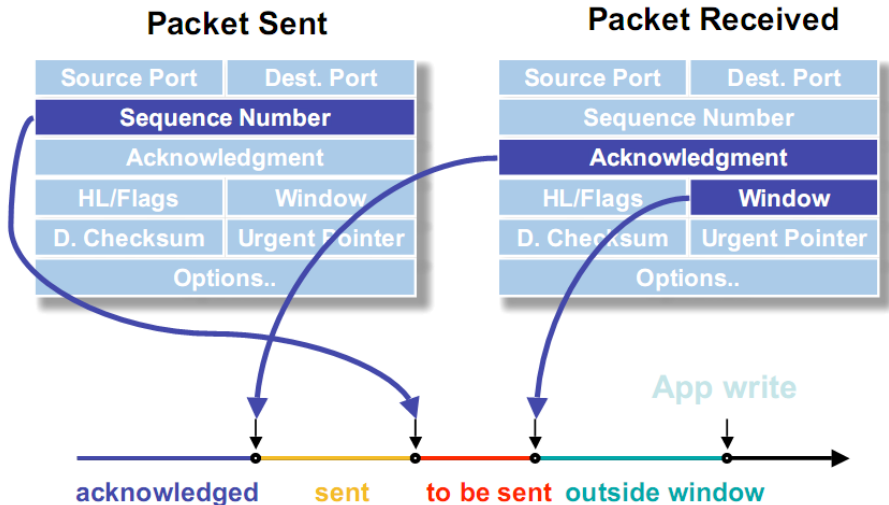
Packet Sent

| Source Port | Dest. Port |
|---|---|
| Sequence Number | |
| Acknowledgment | |
| HL/Flags | Window |
| D. Checksum | Urgent Pointer |
| Options.. | |

Packet Received

| Source Port | Dest. Port |
|---|---|
| Sequence Number | |
| Acknowledgment | |
| HL/Flags | Window |
| D. Checksum | Urgent Pointer |
| Options.. | |

App write

acknowledged sent to be sent outside window